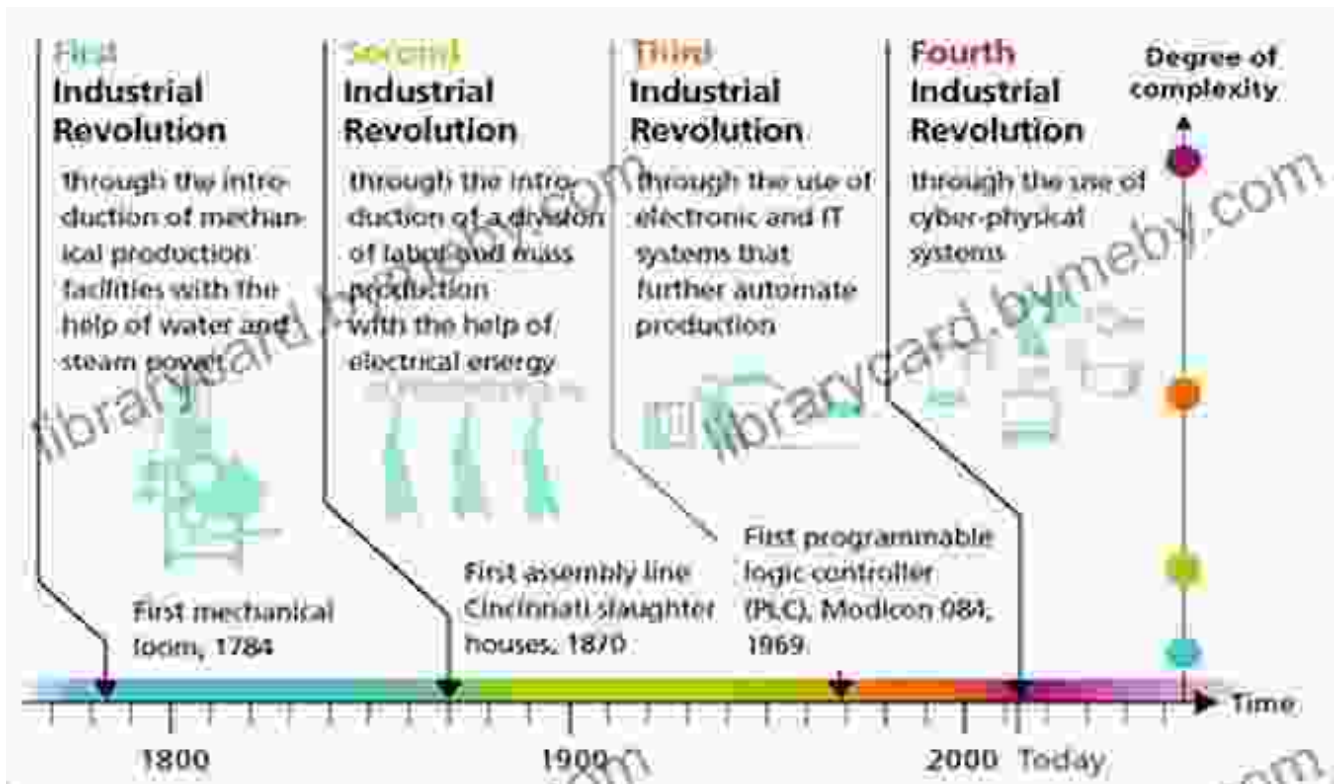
First Industrial Revolution

through the introduction of mechanical production facilities with the help of water and steam power

Second Industrial Revolution

through the introduction of a division of labor and mass production with the help of electrical energy

Third Industrial Revolution

through the use of electronic and IT systems that further automate production

Fourth Industrial Revolution

through the use of cyber-physical systems

Degree of complexity

First mechanical loom, 1784

First assembly line Cincinnati slaughter houses, 1870

First programmable logic controller (PLC), Modicon 084, 1969

Time

1800

1900

2000

Today

librarycard.bymeby.com